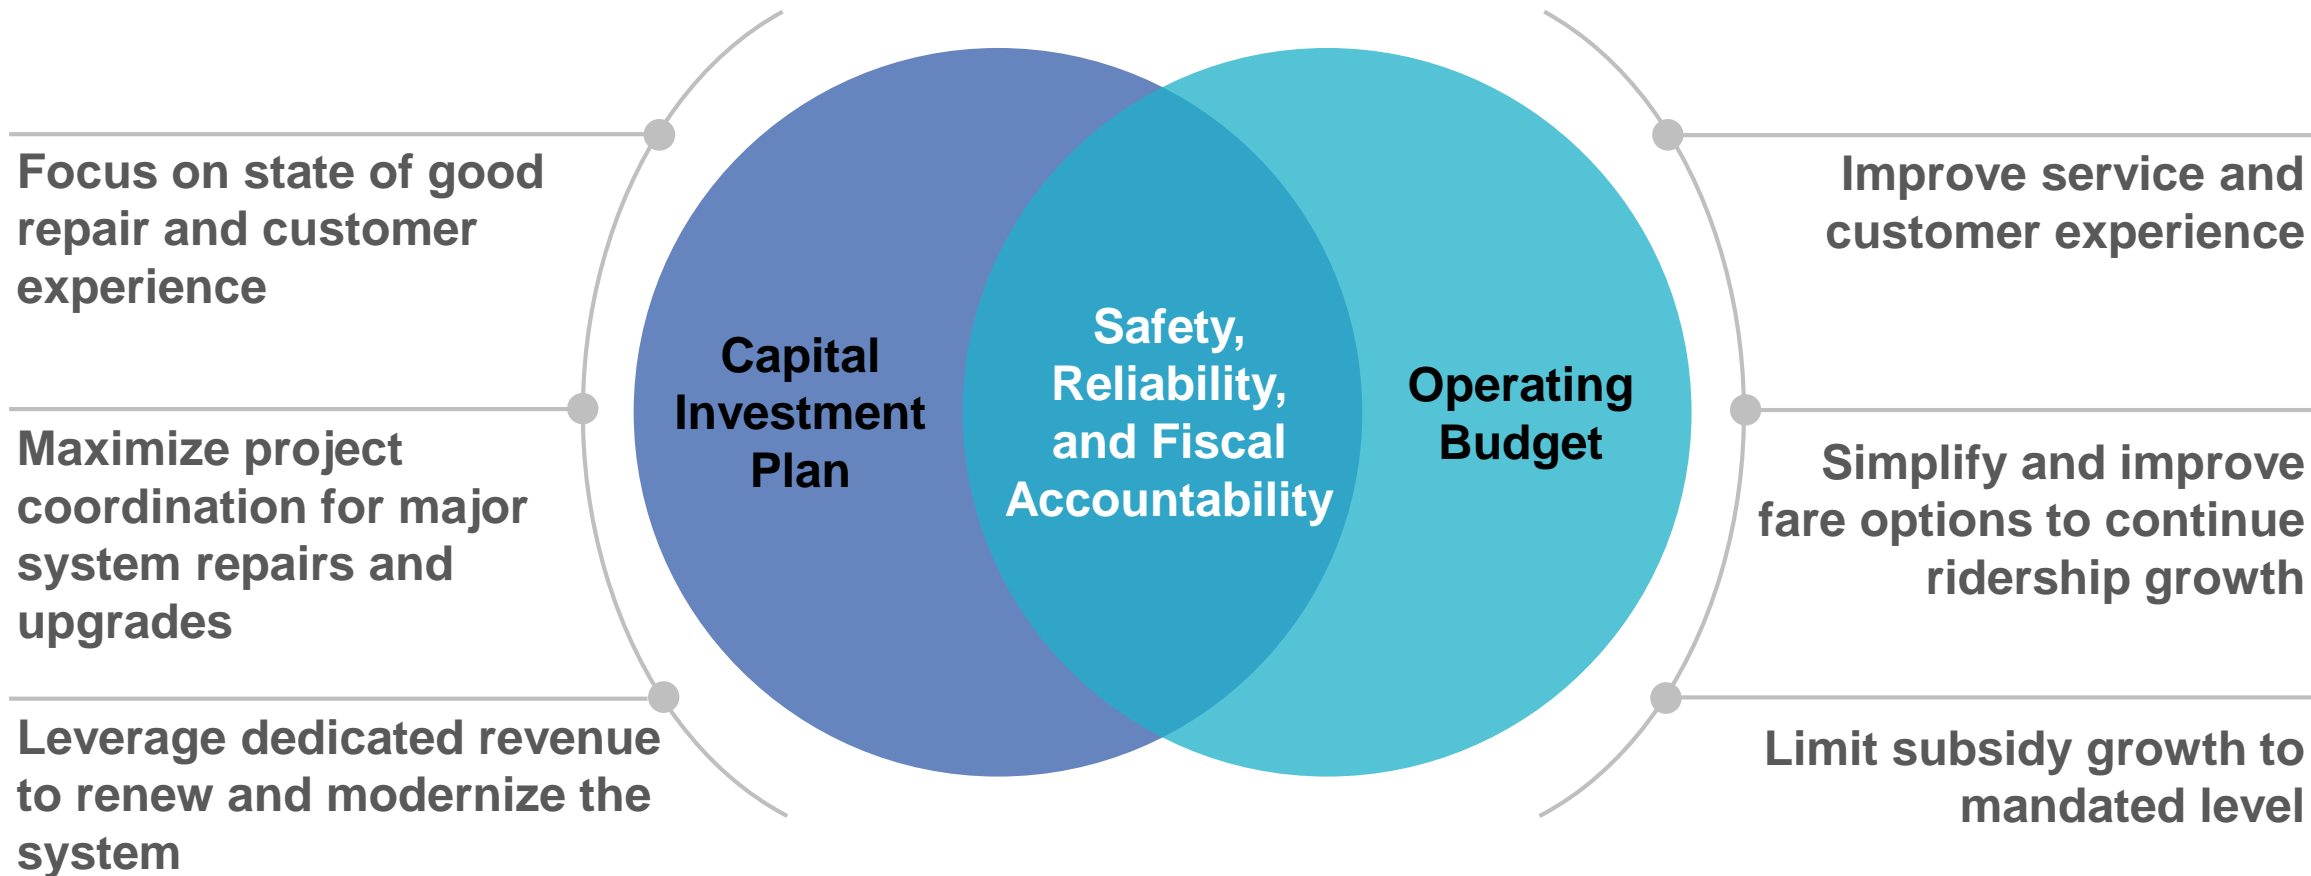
Focus on state of good repair and customer experience

Maximize project coordination for major system repairs and upgrades

Leverage dedicated revenue to renew and modernize the system

Capital Investment Plan

Safety, Reliability, and Fiscal Accountability

Operating Budget

Improve service and customer experience

Simplify and improve fare options to continue ridership growth

Limit subsidy growth to mandated level